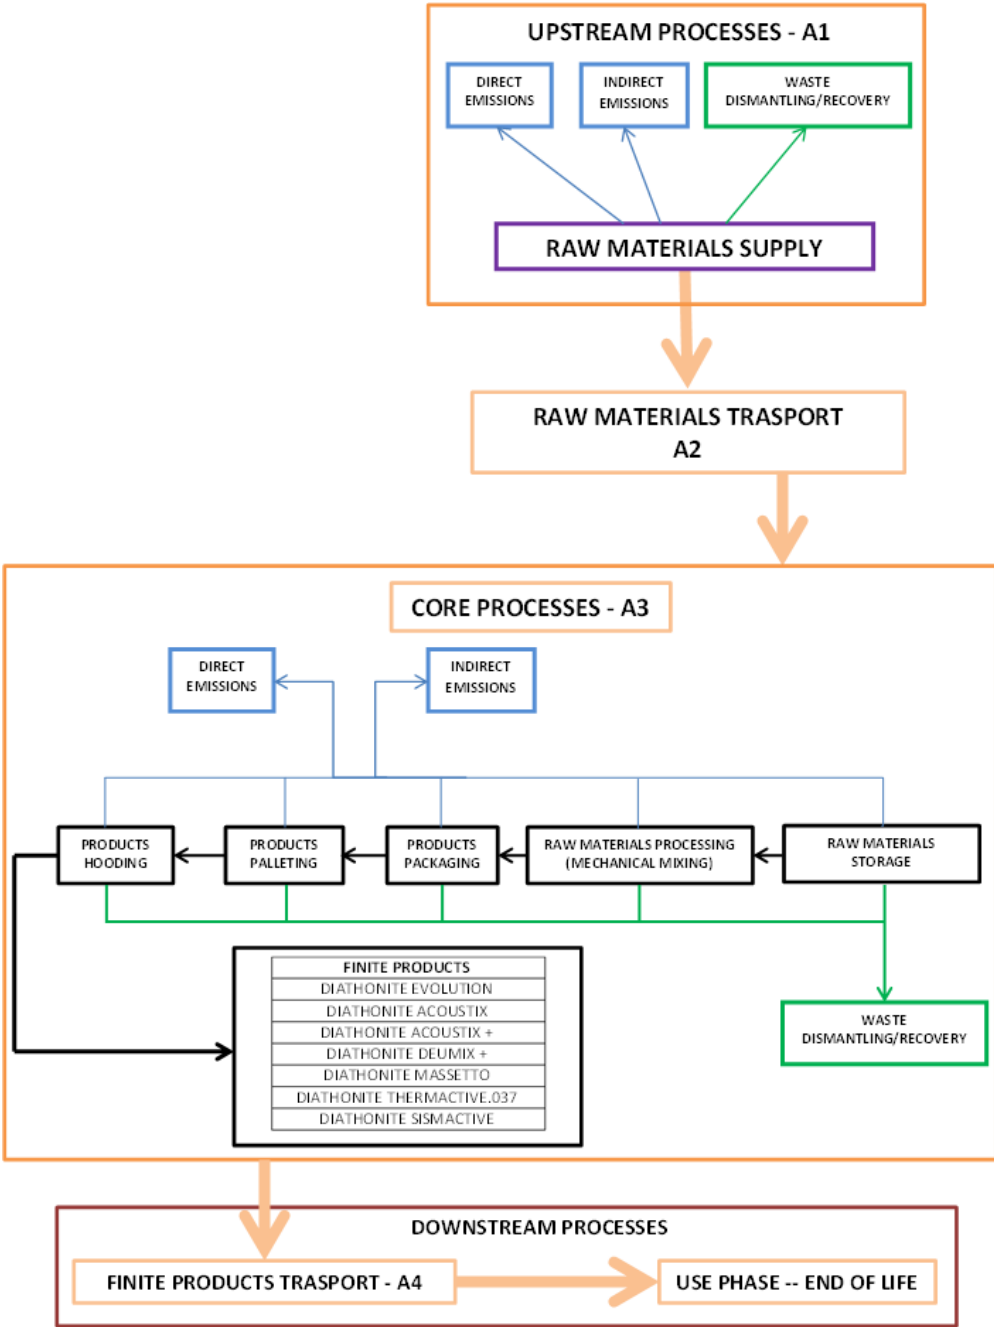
UPSTREAM PROCESSES - A1

DIRECT EMISSIONS

INDIRECT EMISSIONS

WASTE DISMANTLING/RECOVERY

RAW MATERIALS SUPPLY

RAW MATERIALS TRASPORT A2

CORE PROCESSES - A3

DIRECT EMISSIONS

INDIRECT EMISSIONS

PRODUCTS HOODING

PRODUCTS PALLETING

PRODUCTS PACKAGING

RAW MATERIALS PROCESSING (MECHANICAL MIXING)

RAW MATERIALS STORAGE

| FINITE PRODUCTS |
|---|
| DIATHONITE EVOLUTION |
| DIATHONITE ACOUSTIX |
| DIATHONITE ACOUSTIX + |
| DIATHONITE DEUMIX + |
| DIATHONITE MASSETTO |
| DIATHONITE THERMACTIVE.037 |
| DIATHONITE SISMACTIVE |

WASTE DISMANTLING/RECOVERY

DOWNSTREAM PROCESSES

FINITE PRODUCTS TRASPORT - A4

USE PHASE -- END OF LIFE